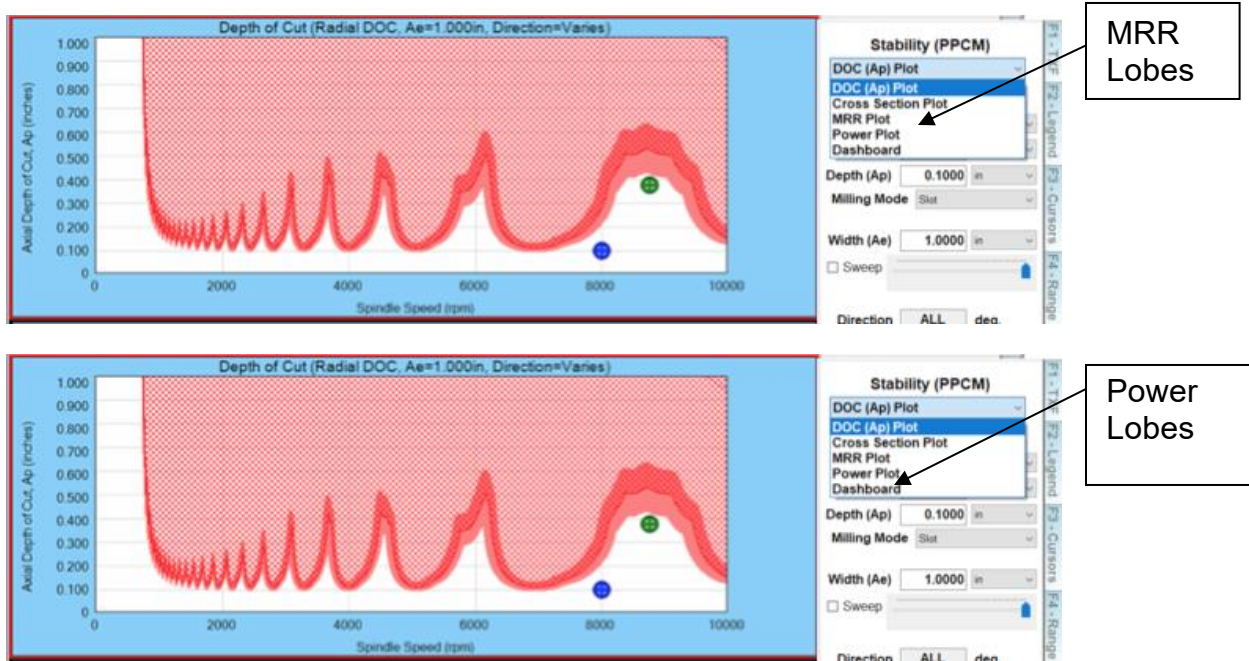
Depth of Cut (Radial DOC, Ae=1.000in, Direction=Varies)

Axial Depth of Cut, Ap (inches)

1.000
0.900
0.800
0.700
0.600
0.500
0.400
0.300
0.200
0.100
0

0 2000 4000 6000 8000 10000

Spindle Speed (rpm)

Stability (PPCM)

DOC (Ap) Plot

DOC (Ap) Plot
Cross Section Plot
MRR Plot
Power Plot
Dashboard

Depth (Ap) 0.1000 in

Milling Mode Slot

Width (Ae) 1.0000 in

Sweep

Direction ALL deg.

F1 - TF F2 - Legend F3 - Cursors F4 - Range

MRR Lobes

Depth of Cut (Radial DOC, Ae=1.000in, Direction=Varies)

Axial Depth of Cut, Ap (inches)

1.000
0.900
0.800
0.700
0.600
0.500
0.400
0.300
0.200
0.100
0

0 2000 4000 6000 8000 10000

Spindle Speed (rpm)

Stability (PPCM)

DOC (Ap) Plot

DOC (Ap) Plot
Cross Section Plot
MRR Plot
Power Plot
Dashboard

Depth (Ap) 0.1000 in

Milling Mode Slot

Width (Ae) 1.0000 in

Sweep

Direction ALL deg.

F1 - TF F2 - Legend F3 - Cursors F4 - Range

Power Lobes